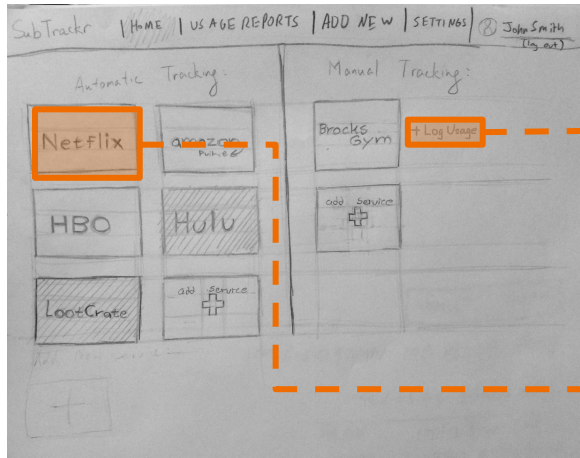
SubTracker | HOME | USAGE REPORTS | ADD NEW | SETTINGS | John Smith (log out)

Automatic Tracking:

Netflix

amazon Prime

HBO

Hulu

LootCrate

add service +

Manual Tracking:

Brocks Gym

+ Log Usage

add service +